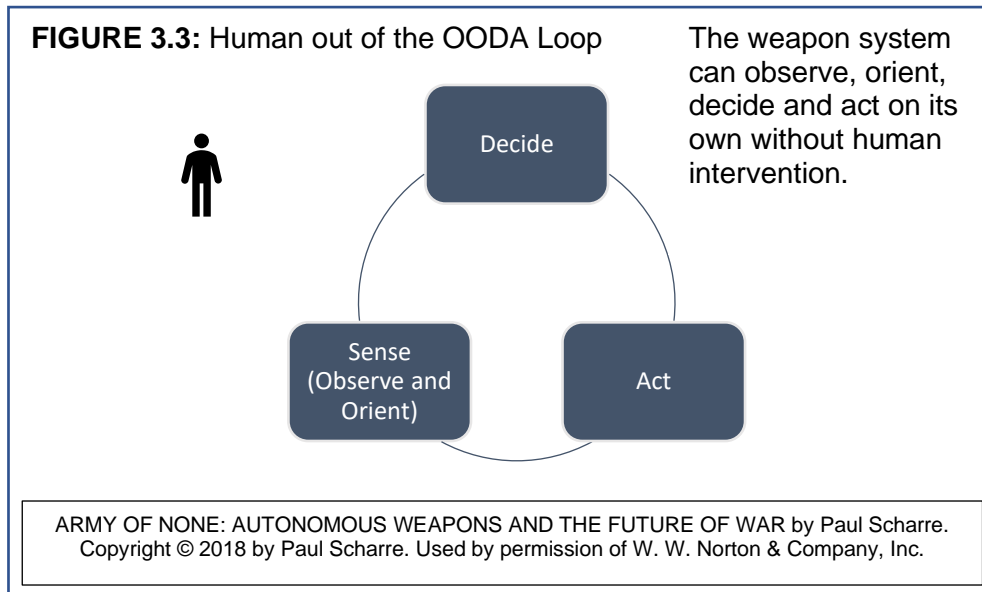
**FIGURE 3.3:** Human out of the OODA Loop

The weapon system can observe, orient, decide and act on its own without human intervention.

Decide

Sense (Observe and Orient)

Act

ARMY OF NONE: AUTONOMOUS WEAPONS AND THE FUTURE OF WAR by Paul Scharre. Copyright © 2018 by Paul Scharre. Used by permission of W. W. Norton & Company, Inc.